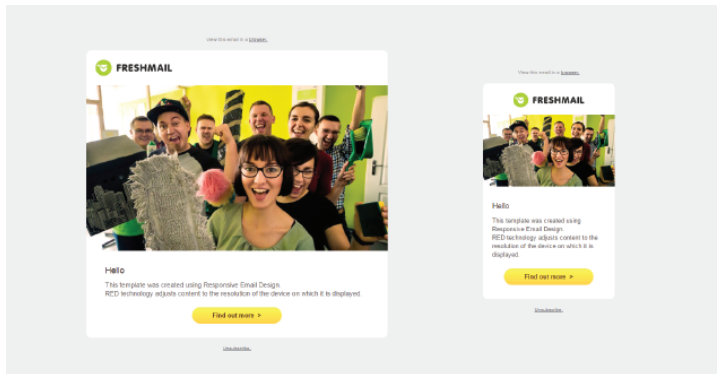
View this email in a browser.

FRESHMAIL

Hello

This template was created using Responsive Email Design.
RED technology adjusts content to the resolution of the device on which it is displayed.

Find out more >

Unsubscribe.

View this email in a browser.

FRESHMAIL

Hello

This template was created using Responsive Email Design.
RED technology adjusts content to the resolution of the device on which it is displayed.

Find out more >

Unsubscribe.